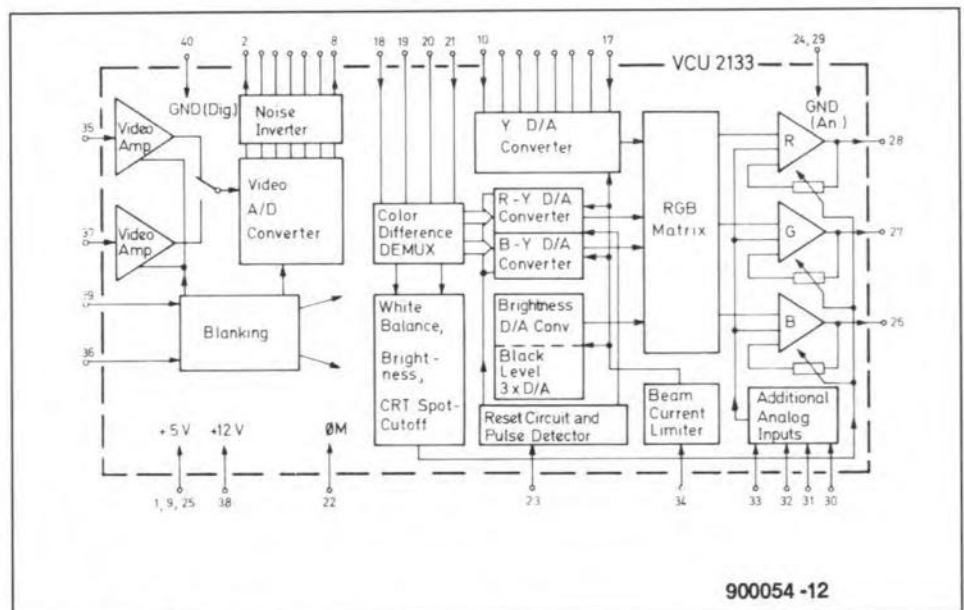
40
2
8
18
19
20
21
10
17
VCU 2133
24, 29
GND (Dig.)
GND (An.)
Noise Inverter
35
Video Amp
Video A/D Converter
37
Video Amp
Y D/A Converter
Color Difference DEMUX
R-Y D/A Converter
B-Y D/A Converter
RGB Matrix
R
28
G
27
B
25
39
Blanking
36
White Balance, Brightness, CRT Spot-Cutoff
Brightness D/A Conv
Black Level 3 x D/A
Beam Current Limiter
Additional Analog Inputs
Reset Circuit and Pulse Detector
+5 V
+12 V
ØM
1, 9, 25
38
22
23
34
33
32
31
30
900054-12